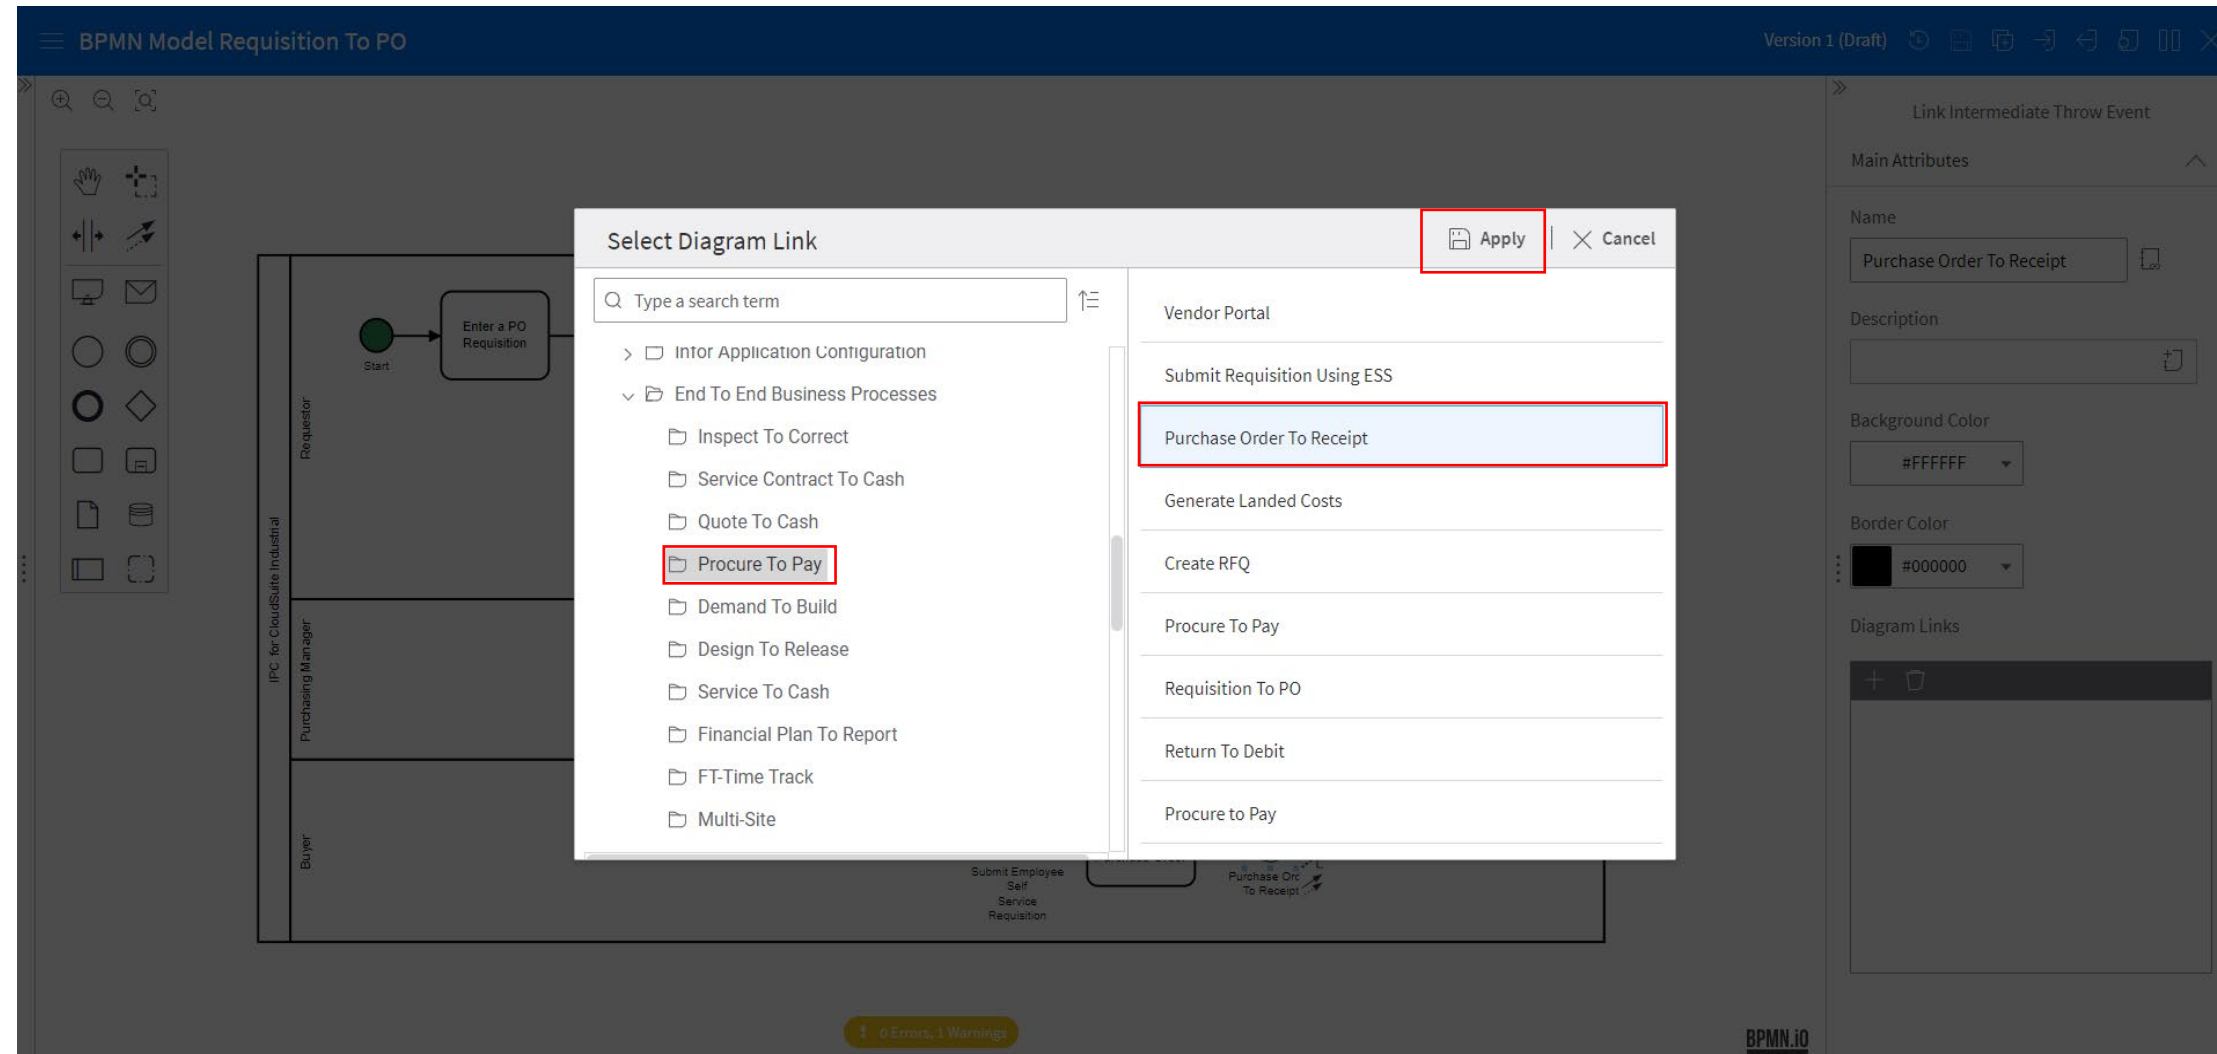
BPMN Model Requisition To PO

Version 1 (Draft)

Link Intermediate Throw Event

Main Attributes

Name

Purchase Order To Receipt

Description

Background Color

#FFFFFF

Border Color

#000000

Diagram Links

Enter a PO Requisition

Start

Requestor

IPC for CloudSuite Industrial

Purchasing Manager

Buyer

Submit Employee Self Service Requisition

Purchase Order To Receipt

Select Diagram Link

Apply

Cancel

Type a search term

Infor Application Configuration

End To End Business Processes

Inspect To Correct

Service Contract To Cash

Quote To Cash

Procure To Pay

Demand To Build

Design To Release

Service To Cash

Financial Plan To Report

FT-Time Track

Multi-Site

Vendor Portal

Submit Requisition Using ESS

Purchase Order To Receipt

Generate Landed Costs

Create RFQ

Procure To Pay

Requisition To PO

Return To Debit

Procure to Pay

0 Errors, 1 Warnings

BPMN.io